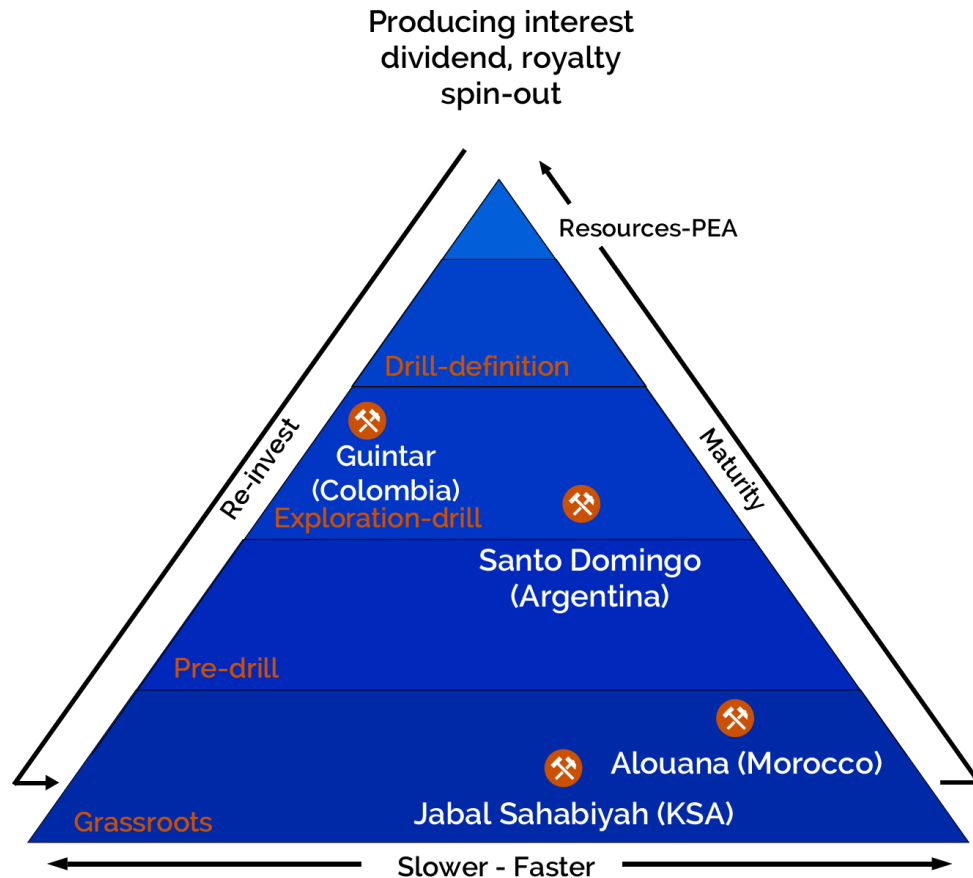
Producing interest
dividend, royalty
spin-out

Resources-PEA

Drill-definition

Re-invest

Maturity

Guintar
(Colombia)

Exploration-drill

Santo Domingo
(Argentina)

Pre-drill

Alouana (Morocco)

Jabal Sahabiyah (KSA)

Grassroots

Slower - Faster